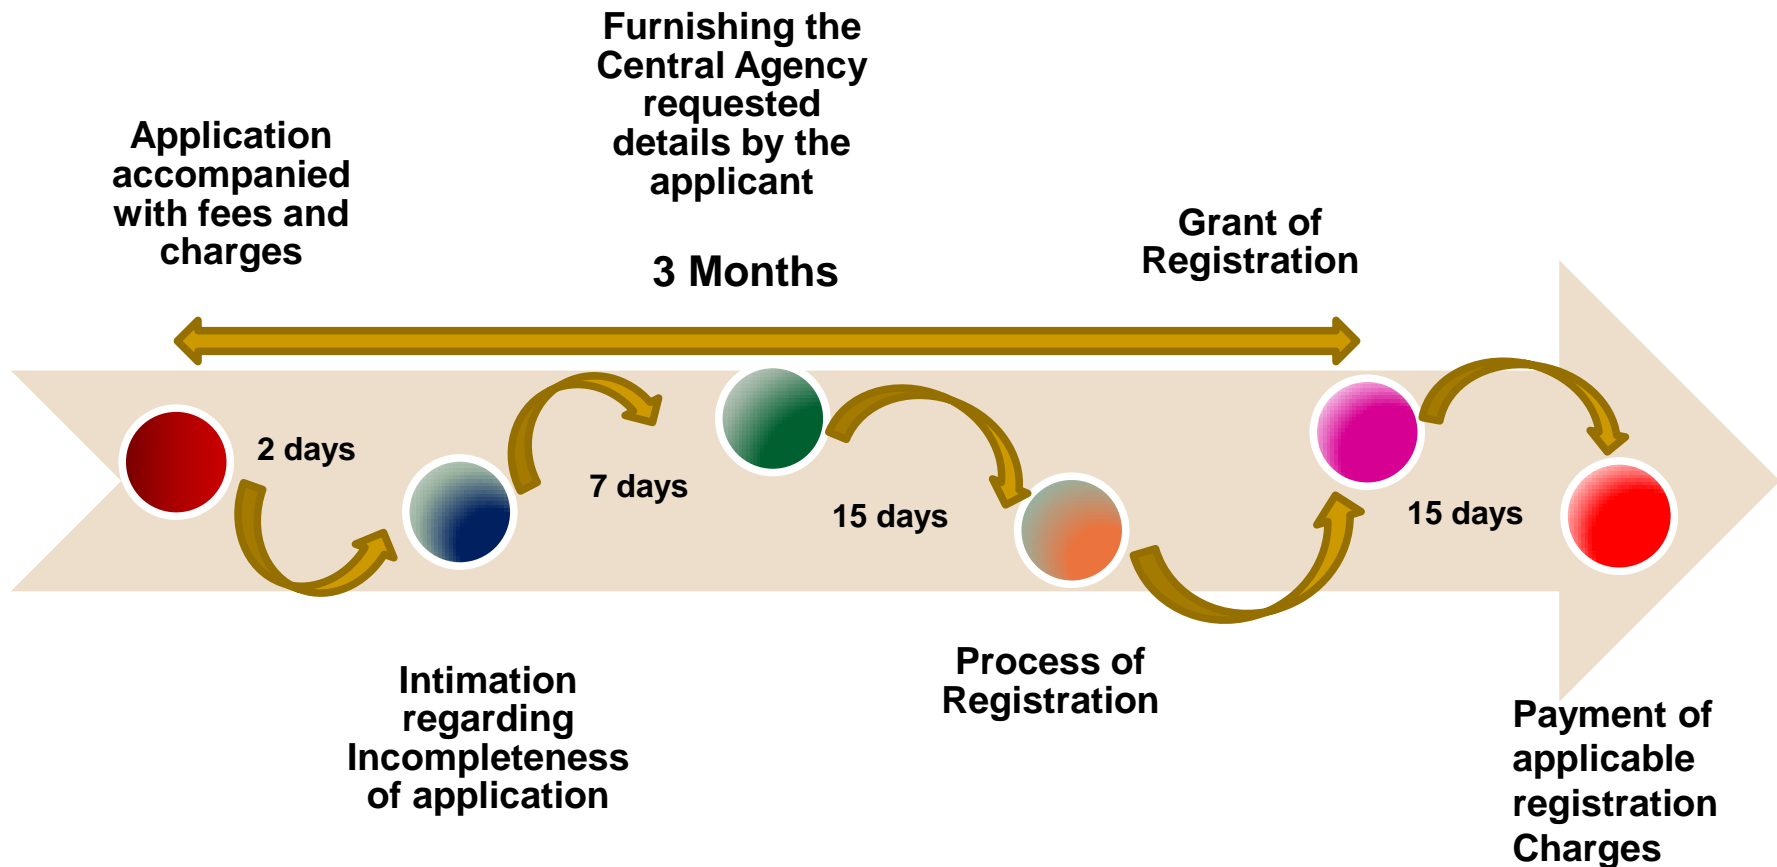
Furnishing the Central Agency requested details by the applicant

Application accompanied with fees and charges

Grant of Registration

3 Months

2 days

7 days

15 days

15 days

Intimation regarding Incompleteness of application

Process of Registration

Payment of applicable registration Charges